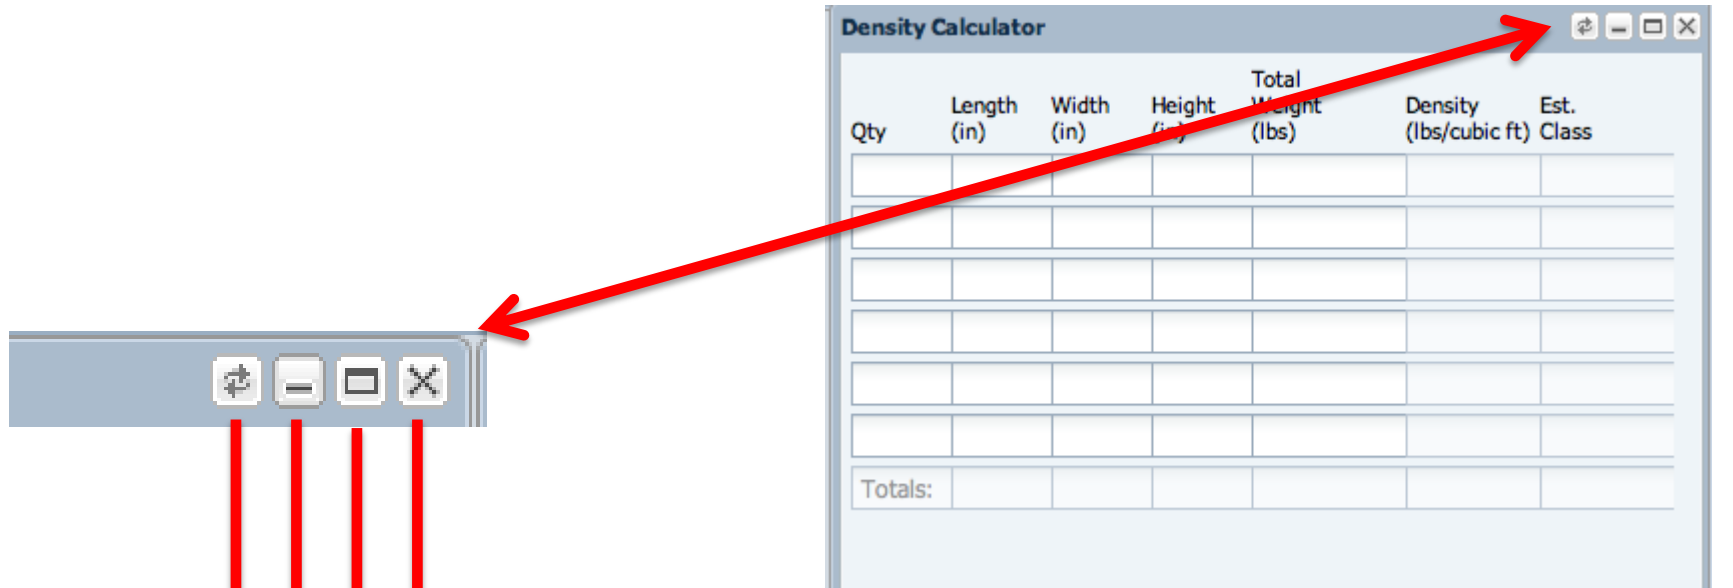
Density Calculator

| Qty | Length (in) | Width (in) | Height (in) | Total Weight (lbs) | Density (lbs/cubic ft) | Est. Class |
|---|---|---|---|---|---|---|
| | | | | | | |
| | | | | | | |
| | | | | | | |
| | | | | | | |
| | | | | | | |
| | | | | | | |
| Totals: | | | | | | |